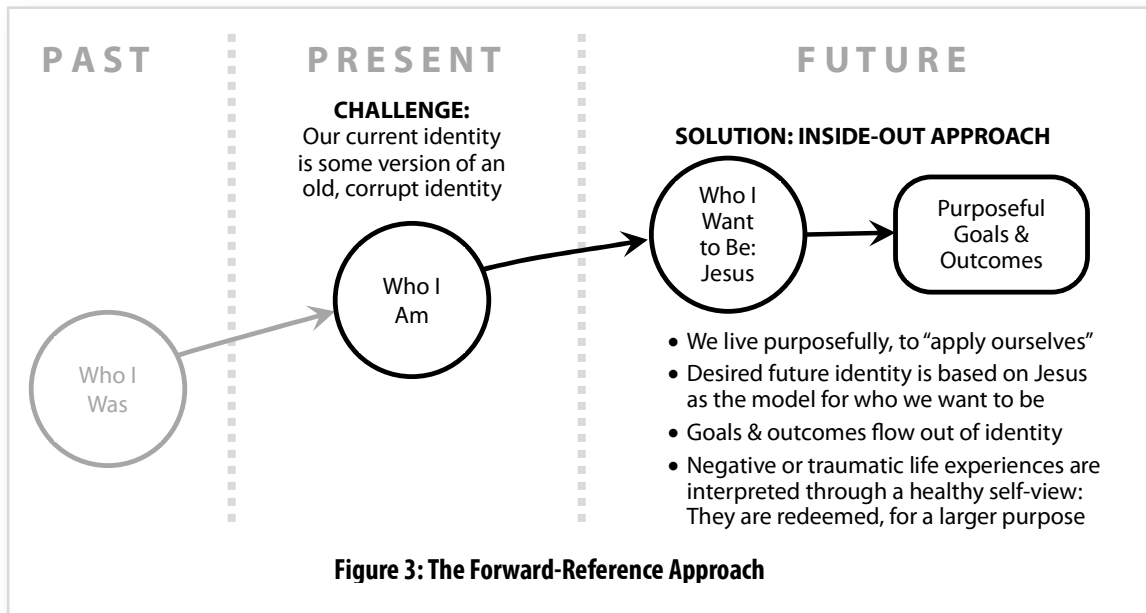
PAST

PRESENT

FUTURE

CHALLENGE:
Our current identity is some version of an old, corrupt identity

SOLUTION: INSIDE-OUT APPROACH

Who I Want to Be: Jesus

Purposeful Goals & Outcomes

Who I Am

Who I Was

- We live purposefully, to "apply ourselves"
- Desired future identity is based on Jesus as the model for who we want to be
- Goals & outcomes flow out of identity
- Negative or traumatic life experiences are interpreted through a healthy self-view: They are redeemed, for a larger purpose

Figure 3: The Forward-Reference Approach